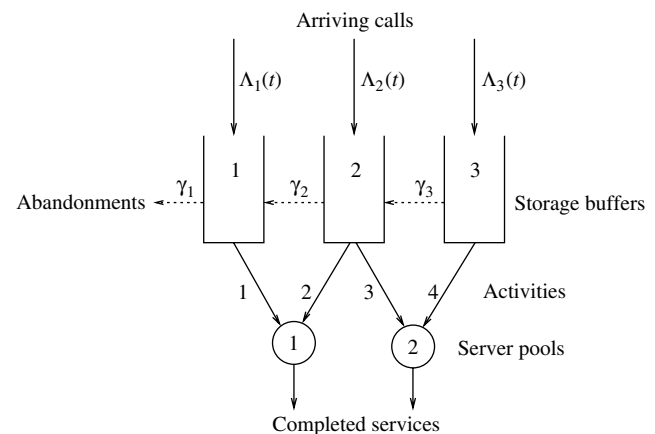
Arriving calls

$\Lambda_1(t)$

$\Lambda_2(t)$

$\Lambda_3(t)$

1

2

3

Abandonments

$\gamma_1$

$\gamma_2$

$\gamma_3$

Storage buffers

1

2

3

4

Activities

1

2

Server pools

Completed services